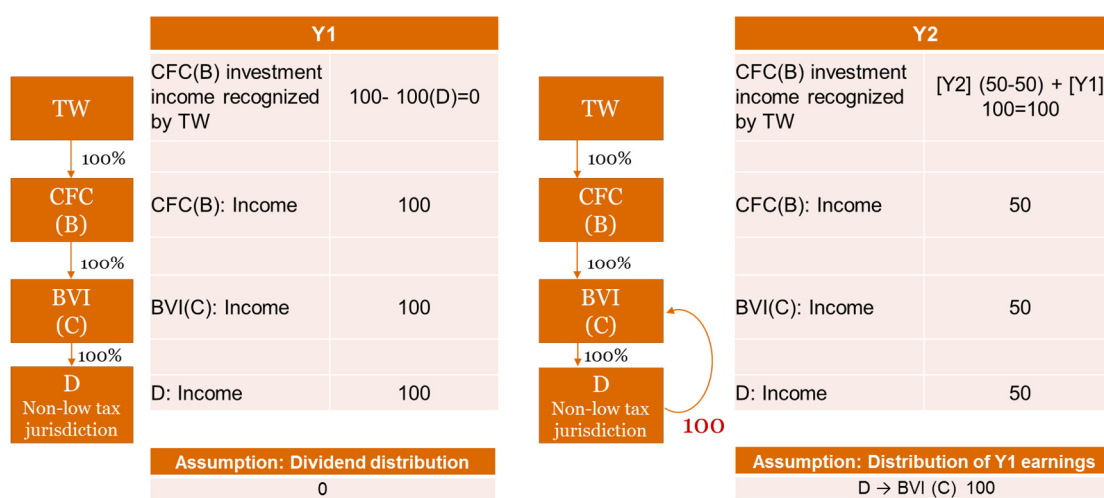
TW

100%

CFC
(B)

100%

BVI
(C)

100%

D
Non-low tax jurisdiction

| Y1 | |
|---|---|
| CFC(B) investment income recognized by TW | 100- 100(D)=0 |
| | |
| CFC(B): Income | 100 |
| | |
| BVI(C): Income | 100 |
| | |
| D: Income | 100 |

| Assumption: Dividend distribution |
|---|
| 0 |

TW

100%

CFC
(B)

100%

BVI
(C)

100%

D
Non-low tax jurisdiction

100

| Y2 | |
|---|---|
| CFC(B) investment income recognized by TW | [Y2] (50-50) + [Y1] 100=100 |
| | |
| CFC(B): Income | 50 |
| | |
| BVI(C): Income | 50 |
| | |
| D: Income | 50 |

| Assumption: Distribution of Y1 earnings |
|---|
| D → BVI (C) 100 |